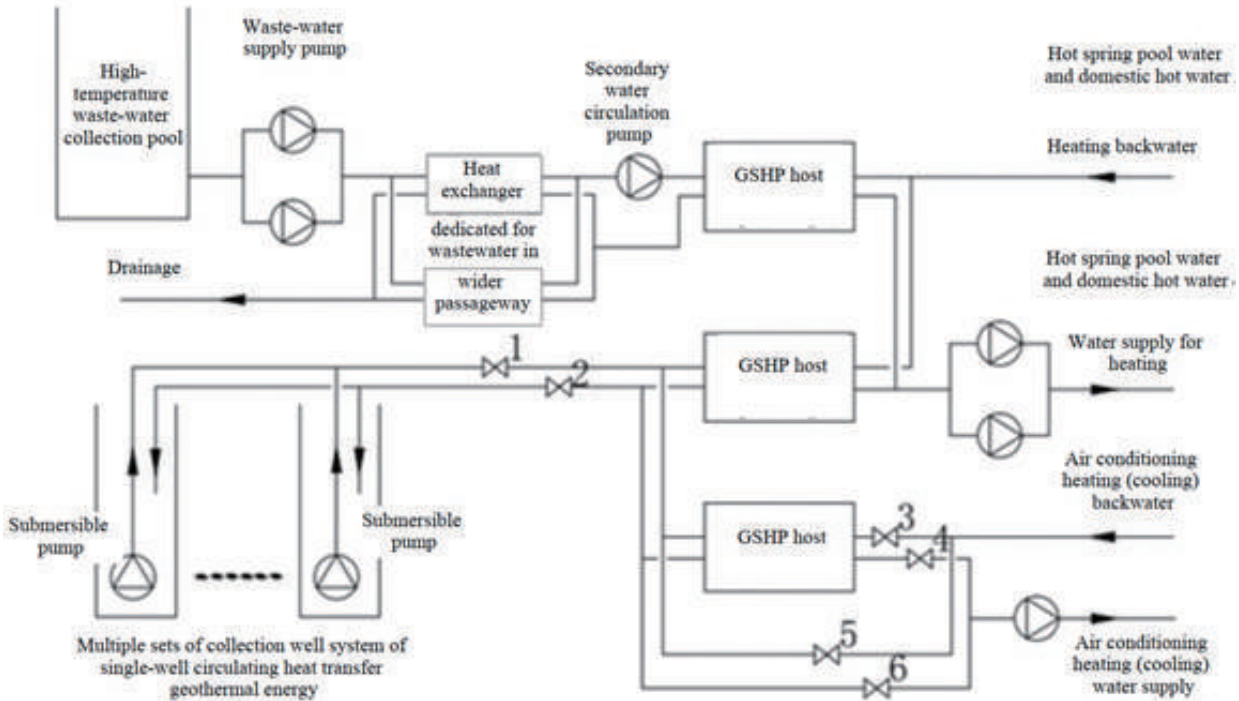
High-temperature waste-water collection pool

Waste-water supply pump

Secondary water circulation pump

Hot spring pool water and domestic hot water

Heating backwater

Heat exchanger

GSHP host

dedicated for wastewater in

wider passageway

Drainage

Hot spring pool water and domestic hot water

1

2

GSHP host

Water supply for heating

Air conditioning heating (cooling) backwater

Submersible pump

Submersible pump

GSHP host

3

4

5

6

Multiple sets of collection well system of single-well circulating heat transfer geothermal energy

Air conditioning heating (cooling) water supply